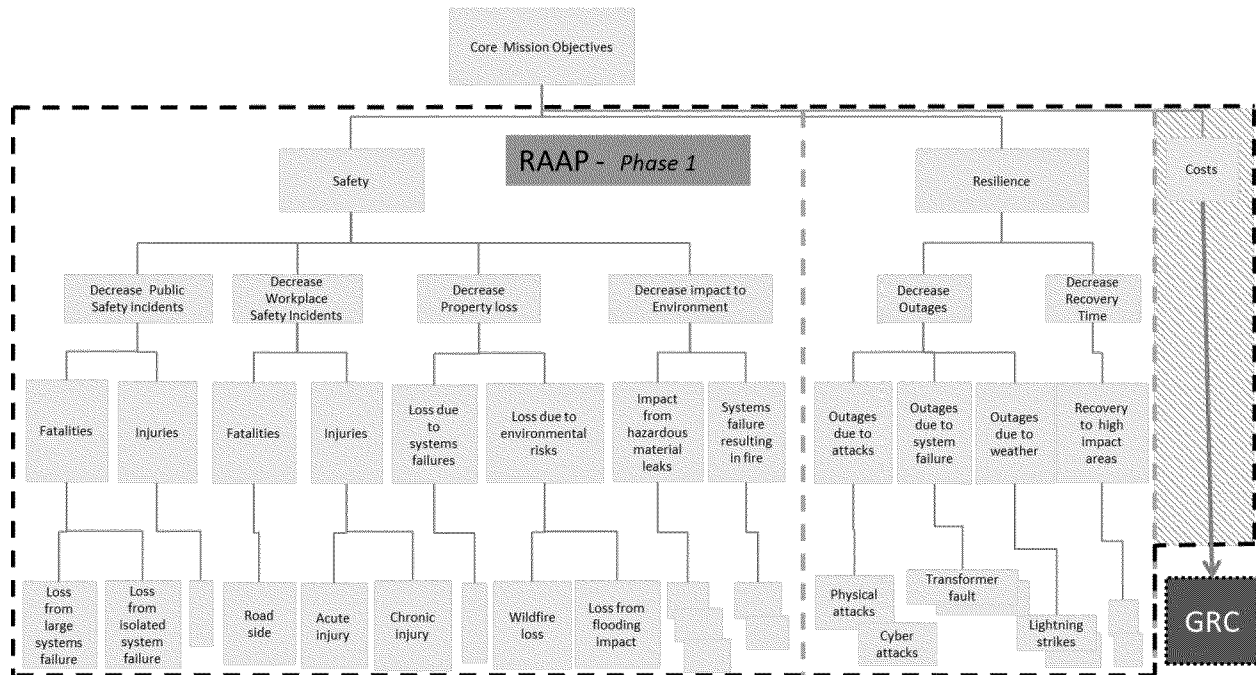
Core Mission Objectives

RAAP - *Phase 1*

Safety

Resilience

Costs

Decrease Public Safety incidents

Decrease Workplace Safety Incidents

Decrease Property loss

Decrease impact to Environment

Decrease Outages

Decrease Recovery Time

Fatalities

Injuries

Fatalities

Injuries

Loss due to systems failures

Loss due to environmental risks

Impact from hazardous material leaks

Systems failure resulting in fire

Outages due to attacks

Outages due to system failure

Outages due to weather

Recovery to high impact areas

Loss from large systems failure

Loss from isolated system failure

Road side

Acute injury

Chronic injury

Wildfire loss

Loss from flooding impact

Physical attacks

Cyber attacks

Transformer fault

Lightning strikes

GRC